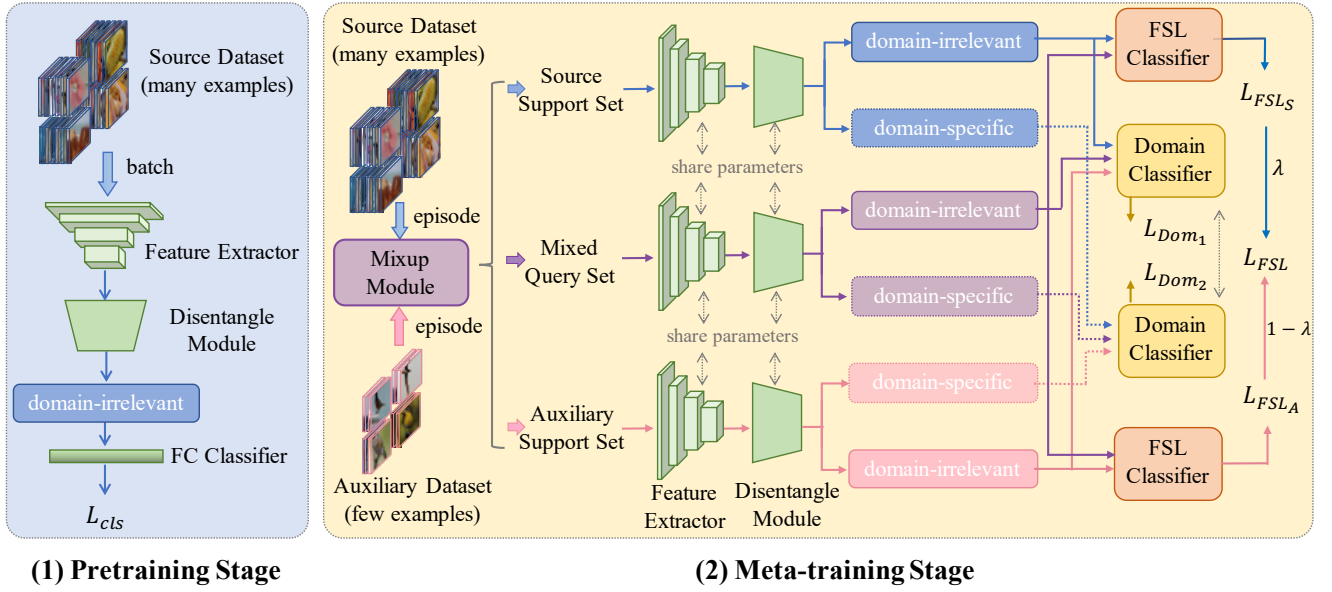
Source Dataset (many examples)

batch

Feature Extractor

Disentangle Module

domain-irrelevant

FC Classifier

$L_{cls}$

(1) Pretraining Stage

Source Dataset (many examples)

episode

Mixup Module

episode

Auxiliary Dataset (few examples)

Source Support Set

Mixed Query Set

Auxiliary Support Set

share parameters

share parameters

Feature Extractor

Disentangle Module

domain-irrelevant

domain-specific

domain-irrelevant

domain-specific

domain-specific

domain-irrelevant

FSL Classifier

Domain Classifier

Domain Classifier

FSL Classifier

$L_{FSL_S}$

$\lambda$

$L_{Dom_1}$

$L_{Dom_2}$

$L_{FSL}$

$1-\lambda$

$L_{FSL_A}$

(2) Meta-training Stage